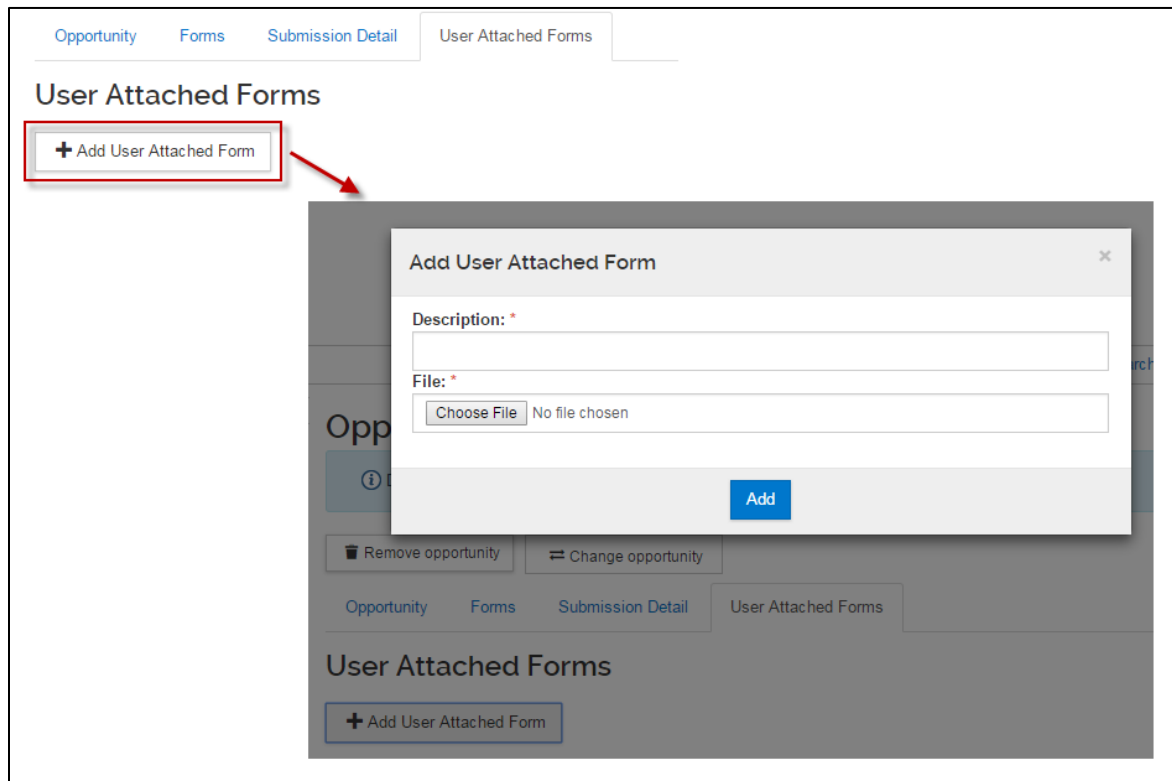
Opportunity Forms Submission Detail User Attached Forms

User Attached Forms

+ Add User Attached Form

Add User Attached Form

×

Description: *

File: *

Choose File No file chosen

Add

rch

Opp

Remove opportunity

Change opportunity

Opportunity Forms Submission Detail User Attached Forms

User Attached Forms

+ Add User Attached Form